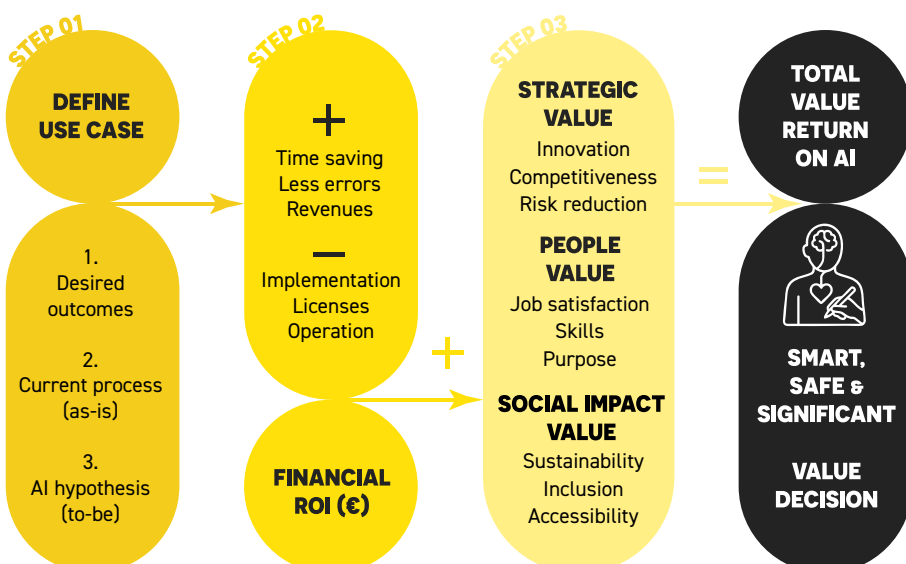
STEP 01

DEFINE USE CASE

1. Desired outcomes

2. Current process (as-is)

3. AI hypothesis (to-be)

STEP 02

+

Time saving
Less errors
Revenues

—

Implementation
Licenses
Operation

FINANCIAL ROI (€)

+

STEP 03

STRATEGIC VALUE

Innovation
Competitiveness
Risk reduction

PEOPLE VALUE

Job satisfaction
Skills
Purpose

SOCIAL IMPACT VALUE

Sustainability
Inclusion
Accessibility

=

TOTAL VALUE RETURN ON AI

SMART, SAFE & SIGNIFICANT

VALUE DECISION